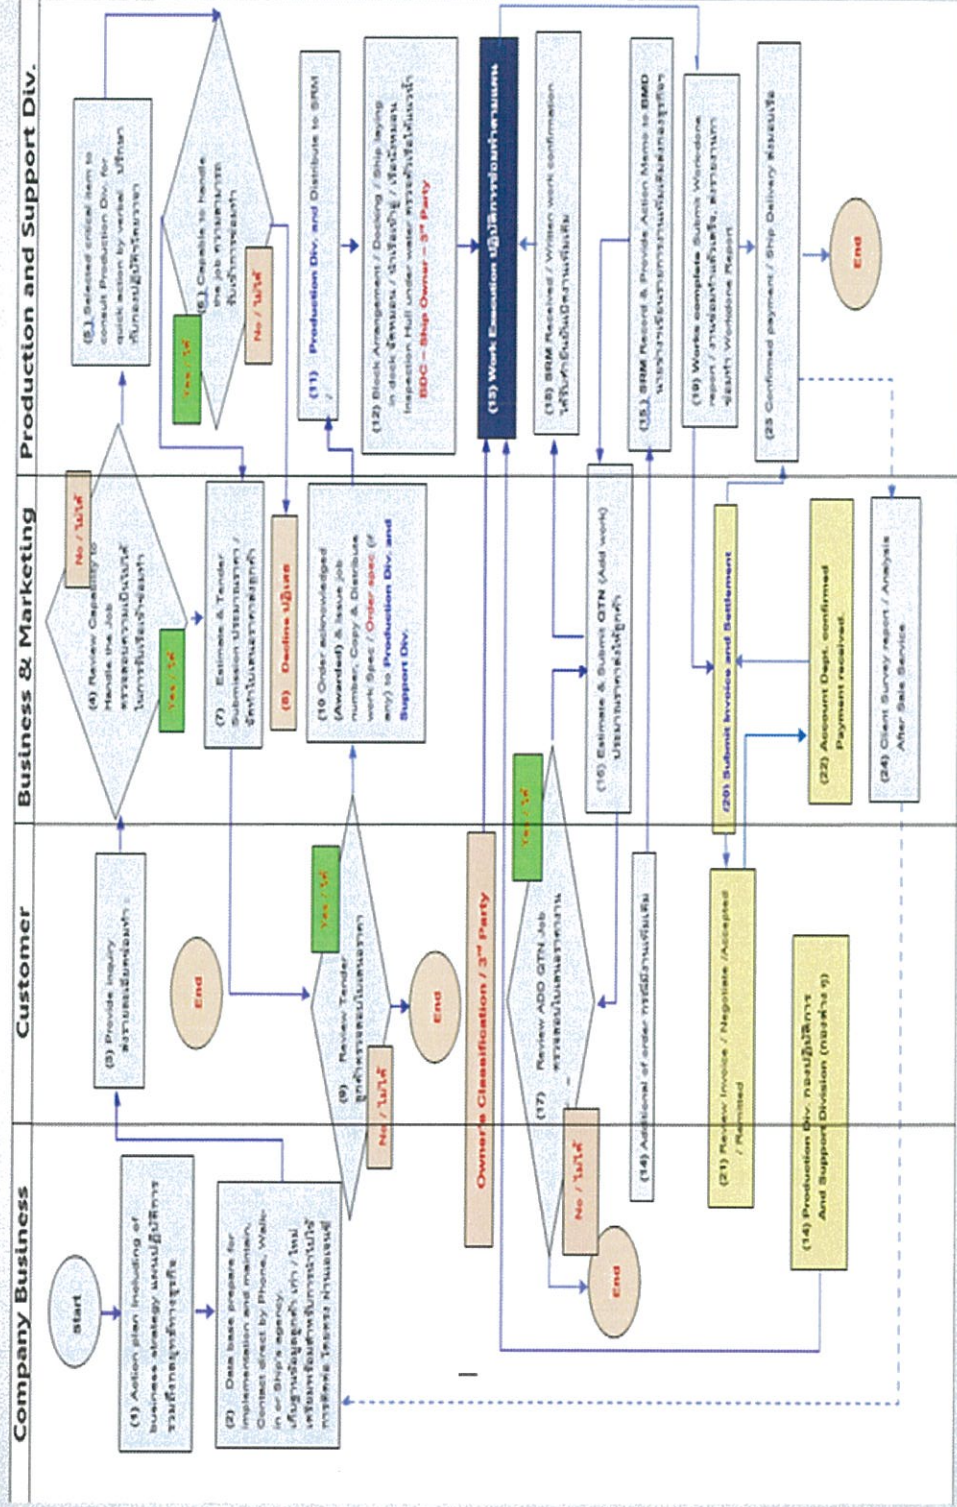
Company Business

Customer

Business & Marketing

Production and Support Div.

Start

(1) Action plan including of business strategy แผนปฏิบัติการ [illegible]

(2) Data base prepare for implementation and maintain. Contact direct by Phone, Walk in or Ship's agency. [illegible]

(3) Provide inquiry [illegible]

End

(4) Review Capability to Handle the Job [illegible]

Yes / ใช่

No / ไม่ใช่

(5) Selected critical item to consult Production Div. for quick action by verbal. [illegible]

(6) Capable to handle the job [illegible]

Yes / ใช่

No / ไม่ใช่

(7) Estimate & Tender Submission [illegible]

(8) Decline ปฏิเสธ

(9) Review Tender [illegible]

Yes / ใช่

No / ไม่ใช่

End

(10 Order acknowledged (Awarded) & Issue job number, Copy & Distribute work Spec / Order spec (if any) to Production Div. and Support Div.

(11) Production Div. and Distribute to SRM

(12) Block Arrangement / Docking / Ship laying in dock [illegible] Inspection Hull under water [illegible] BDC – Ship Owner – 3rd Party

Owner's Classification / 3rd Party

(13) Work Execution ปฏิบัติงานตามแผน

(16) Estimate & Submit GTN (Add work) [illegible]

Yes / ใช่

(17) Review ADD GTN Job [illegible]

No / ไม่ใช่

End

(18) SRM Received / Written work confirmation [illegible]

(14) Additional of order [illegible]

(15) SRM Record & Provide Action Memo to BMD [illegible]

(19) Works complete Submit Workdone report / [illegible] Workdone Report

(20) Submit Invoice and Settlement

(21) Review Invoice / Negotiate / Accepted / Remitted

(22) Account Dept. confirmed Payment received.

(23 Confirmed payment / Ship Delivery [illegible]

End

(24) Client Survey report / Analysis After Sale Service

(14) Production Div. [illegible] And Support Division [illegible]